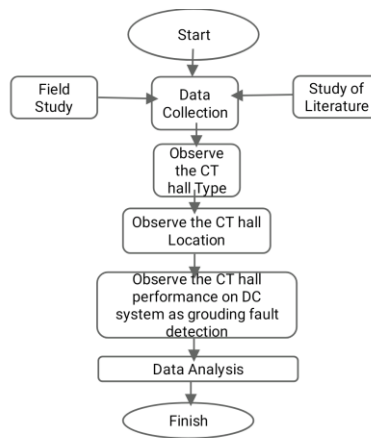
Start

Field Study

Data Collection

Study of Literature

Observe the CT hall Type

Observe the CT hall Location

Observe the CT hall performance on DC system as grouding fault detection

Data Analysis

Finish